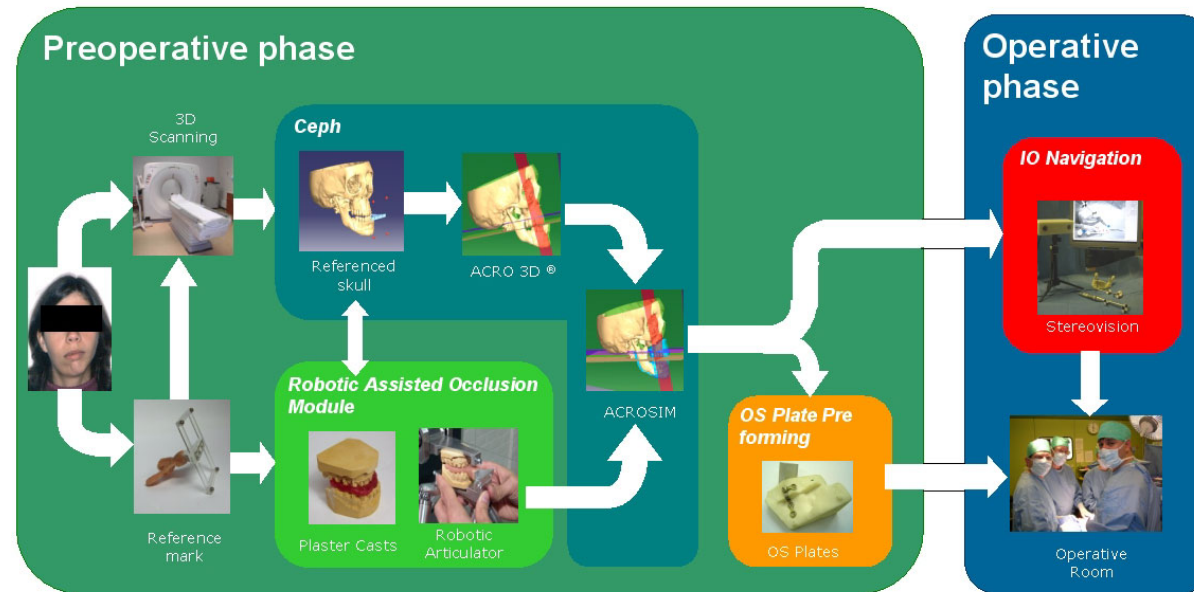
Preoperative phase

3D Scanning

Ceph

Referenced skull

ACRO 3D ®

ACROSIM

Robotic Assisted Occlusion Module

Plaster Casts

Robotic Articulator

Reference mark

OS Plate Pre forming

OS Plates

Operative phase

IO Navigation

Stereovision

Operative Room